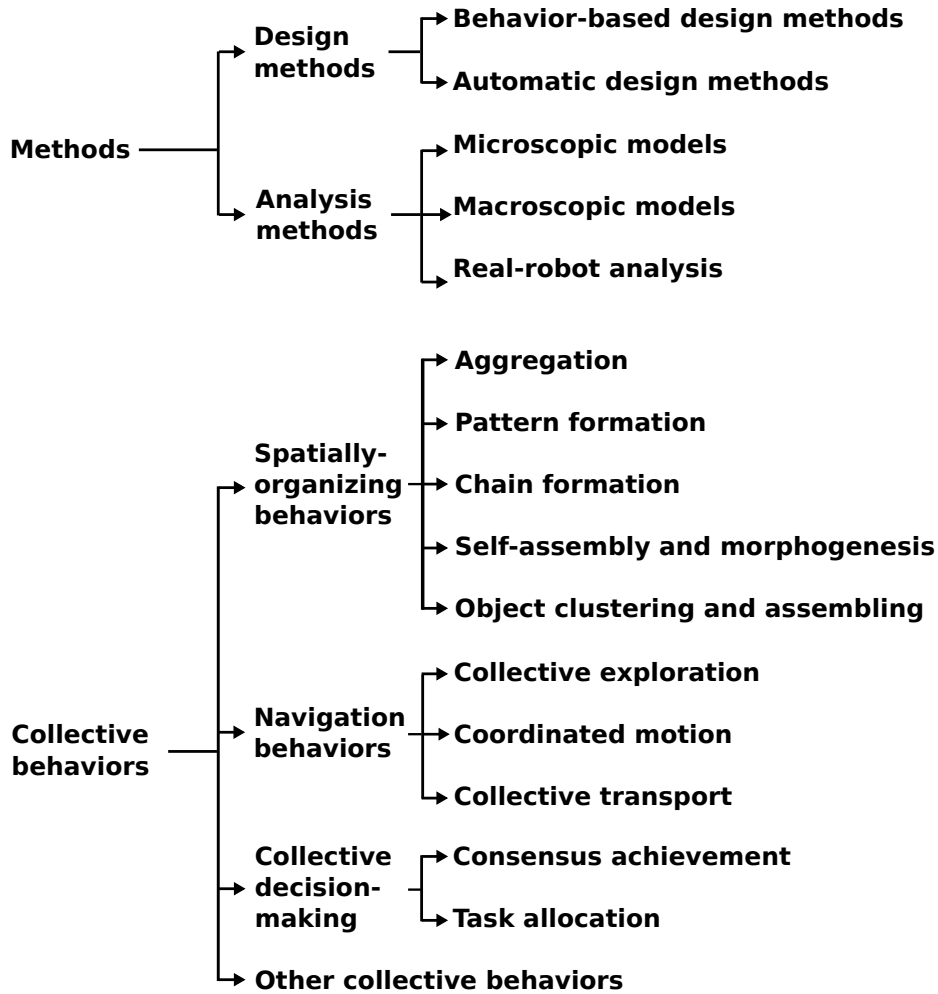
Methods

Design methods

Behavior-based design methods

Automatic design methods

Analysis methods

Microscopic models

Macroscopic models

Real-robot analysis

Collective behaviors

Spatially-organizing behaviors

Aggregation

Pattern formation

Chain formation

Self-assembly and morphogenesis

Object clustering and assembling

Navigation behaviors

Collective exploration

Coordinated motion

Collective transport

Collective decision-making

Consensus achievement

Task allocation

Other collective behaviors